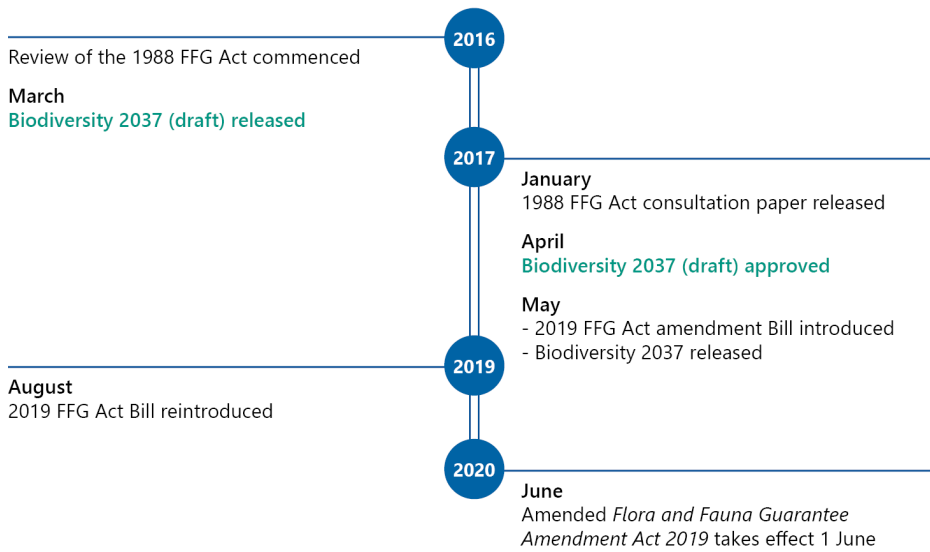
2016

Review of the 1988 FFG Act commenced

March
Biodiversity 2037 (draft) released

2017

January
1988 FFG Act consultation paper released

April
Biodiversity 2037 (draft) approved

May
- 2019 FFG Act amendment Bill introduced
- Biodiversity 2037 released

2019

August
2019 FFG Act Bill reintroduced

2020

June
Amended *Flora and Fauna Guarantee Amendment Act 2019* takes effect 1 June